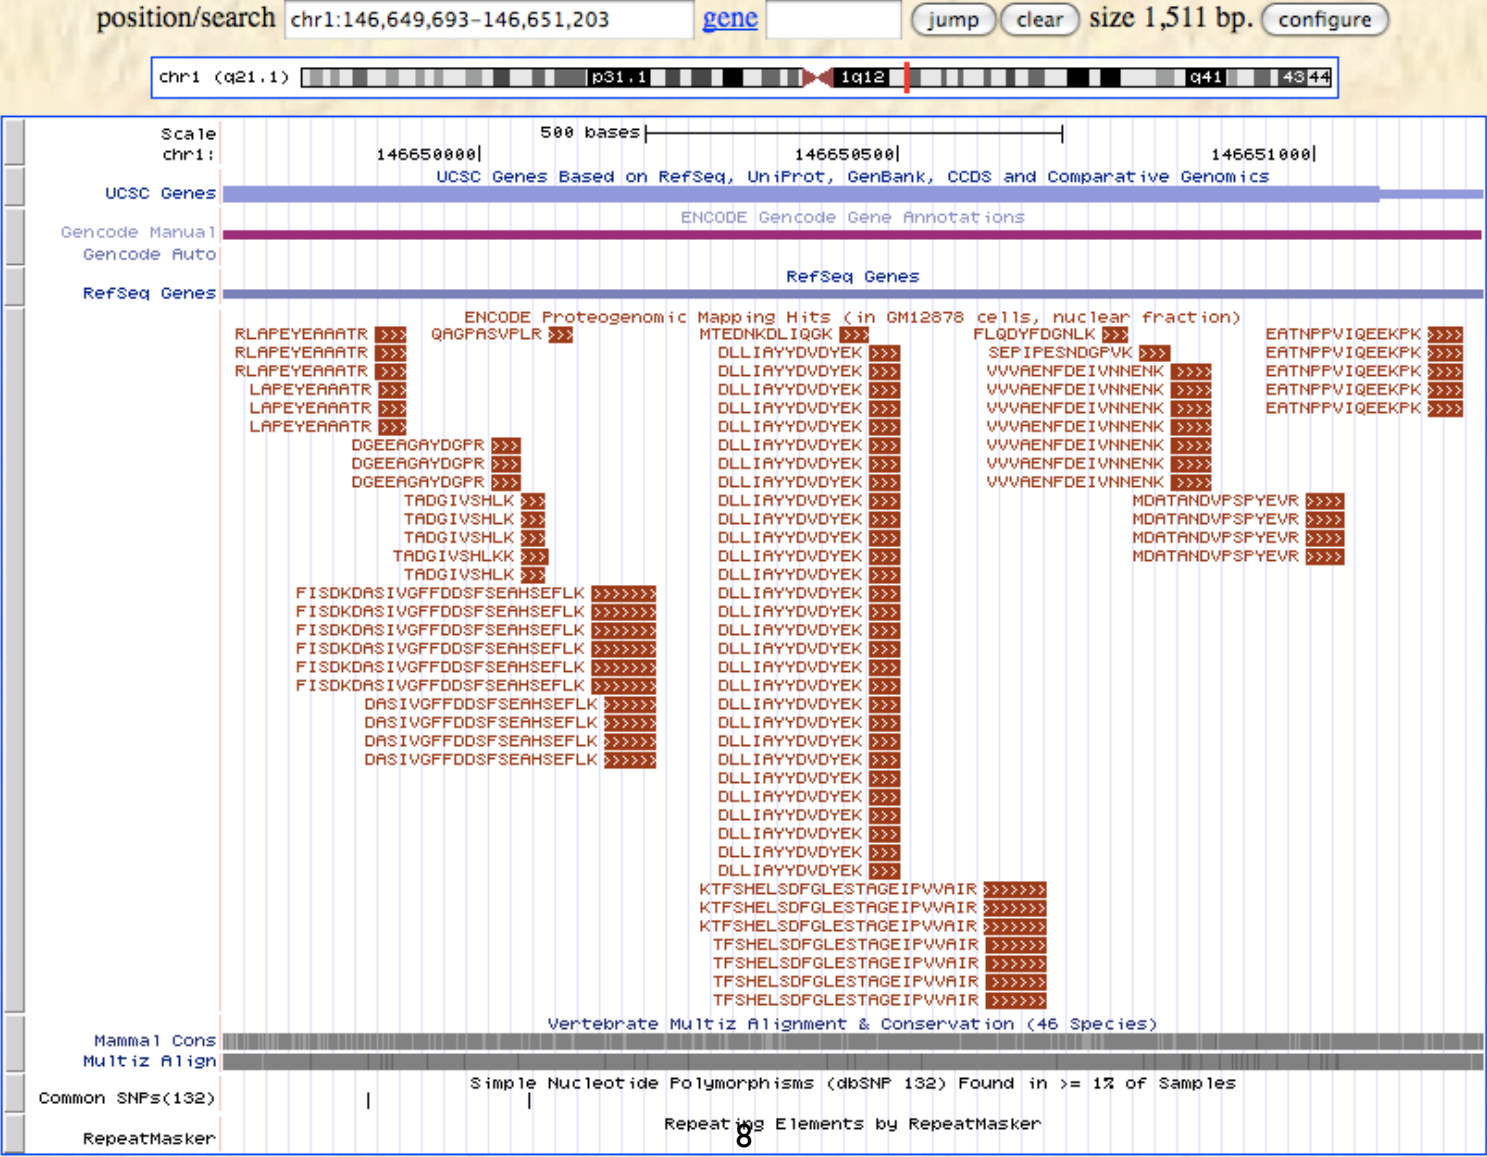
position/search chr1:146,649,693-146,651,203 gene jump clear size 1,511 bp. configure

chr1 (q21.1) p31.1 1q12 q41 43 44

Scale 500 bases
chr1: 146650000| 146650500| 146651000|
UCSC Genes Based on RefSeq, UniProt, GenBank, CCDS and Comparative Genomics
UCSC Genes
ENCODE Gencode Gene Annotations
Gencode Manual
Gencode Auto
RefSeq Genes
RefSeq Genes
ENCODE Proteogenomic Mapping Hits (in GM12878 cells, nuclear fraction)

RLAPEYEAAATR
RLAPEYEAAATR
RLAPEYEAAATR
LAPEYEAAATR
LAPEYEAAATR
LAPEYEAAATR
QAGPASVPLR
DGEEAGAYDGPR
DGEEAGAYDGPR
DGEEAGAYDGPR
TADGIVSHLK
TADGIVSHLK
TADGIVSHLK
TADGIVSHLKK
TADGIVSHLK
FISDKDASIVGFFDDSFSEAHSEFLK
FISDKDASIVGFFDDSFSEAHSEFLK
FISDKDASIVGFFDDSFSEAHSEFLK
FISDKDASIVGFFDDSFSEAHSEFLK
FISDKDASIVGFFDDSFSEAHSEFLK
FISDKDASIVGFFDDSFSEAHSEFLK
DASIVGFFDDSFSEAHSEFLK
DASIVGFFDDSFSEAHSEFLK
DASIVGFFDDSFSEAHSEFLK
DASIVGFFDDSFSEAHSEFLK

MTEDNKDLIQGK
DLLIAYYDVDYEK
DLLIAYYDVDYEK
DLLIAYYDVDYEK
DLLIAYYDVDYEK
DLLIAYYDVDYEK
DLLIAYYDVDYEK
DLLIAYYDVDYEK
DLLIAYYDVDYEK
DLLIAYYDVDYEK
DLLIAYYDVDYEK
DLLIAYYDVDYEK
DLLIAYYDVDYEK
DLLIAYYDVDYEK
DLLIAYYDVDYEK
DLLIAYYDVDYEK
DLLIAYYDVDYEK
DLLIAYYDVDYEK
DLLIAYYDVDYEK
DLLIAYYDVDYEK
DLLIAYYDVDYEK
DLLIAYYDVDYEK
DLLIAYYDVDYEK
DLLIAYYDVDYEK
DLLIAYYDVDYEK
DLLIAYYDVDYEK
DLLIAYYDVDYEK
DLLIAYYDVDYEK
DLLIAYYDVDYEK
DLLIAYYDVDYEK
KTFSHELSDFGLESTAGEIPVVAIR
KTFSHELSDFGLESTAGEIPVVAIR
KTFSHELSDFGLESTAGEIPVVAIR
TFSHELSDFGLESTAGEIPVVAIR
TFSHELSDFGLESTAGEIPVVAIR
TFSHELSDFGLESTAGEIPVVAIR
TFSHELSDFGLESTAGEIPVVAIR

FLQDYFDGNLK
SEPIPESNDGPVK
VVVAENFDEIVNNENK
VVVAENFDEIVNNENK
VVVAENFDEIVNNENK
VVVAENFDEIVNNENK
VVVAENFDEIVNNENK
VVVAENFDEIVNNENK
VVVAENFDEIVNNENK
VVVAENFDEIVNNENK
MDATANDVPSPYEVR
MDATANDVPSPYEVR
MDATANDVPSPYEVR
MDATANDVPSPYEVR

EATNPPVIQEEKPK
EATNPPVIQEEKPK
EATNPPVIQEEKPK
EATNPPVIQEEKPK
EATNPPVIQEEKPK

Vertebrate Multiz Alignment & Conservation (46 Species)
Mammal Cons
Multiz Align
Simple Nucleotide Polymorphisms (dbSNP 132) Found in >= 1% of Samples
Common SNPs(132)
Repeating Elements by RepeatMasker
RepeatMasker
8